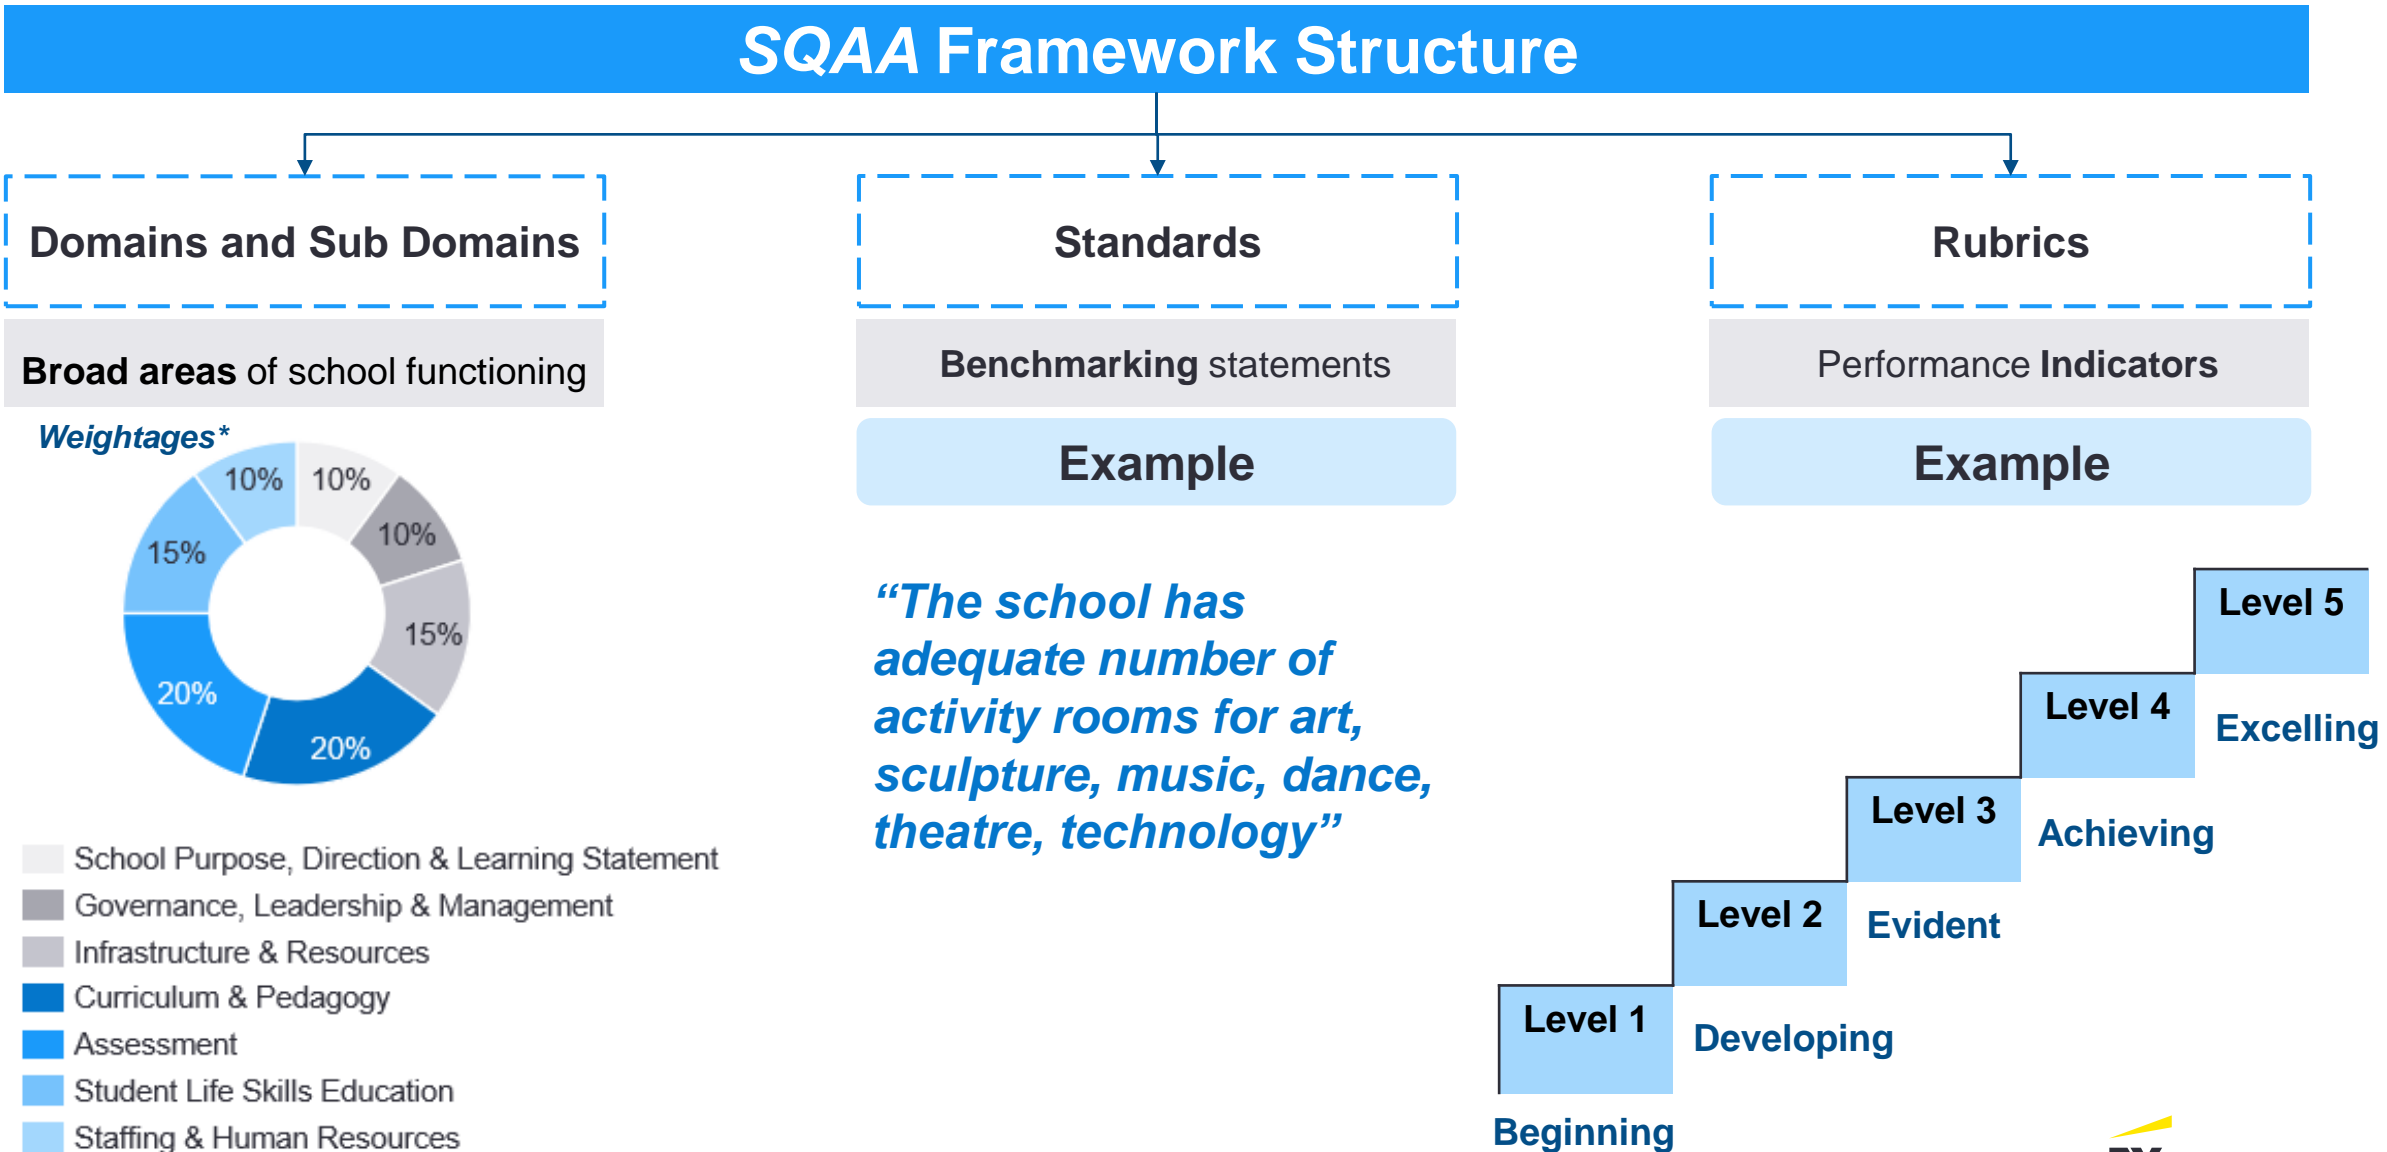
SQAA Framework Structure

Domains and Sub Domains

Broad areas of school functioning

Weightages*

10% 10% 10% 15% 15% 20% 20%

School Purpose, Direction & Learning Statement
Governance, Leadership & Management
Infrastructure & Resources
Curriculum & Pedagogy
Assessment
Student Life Skills Education
Staffing & Human Resources

Standards

Benchmarking statements

Example

“The school has adequate number of activity rooms for art, sculpture, music, dance, theatre, technology”

Rubrics

Performance Indicators

Example

Level 5
Level 4
Excelling
Level 3
Achieving
Level 2
Evident
Level 1
Developing
Beginning